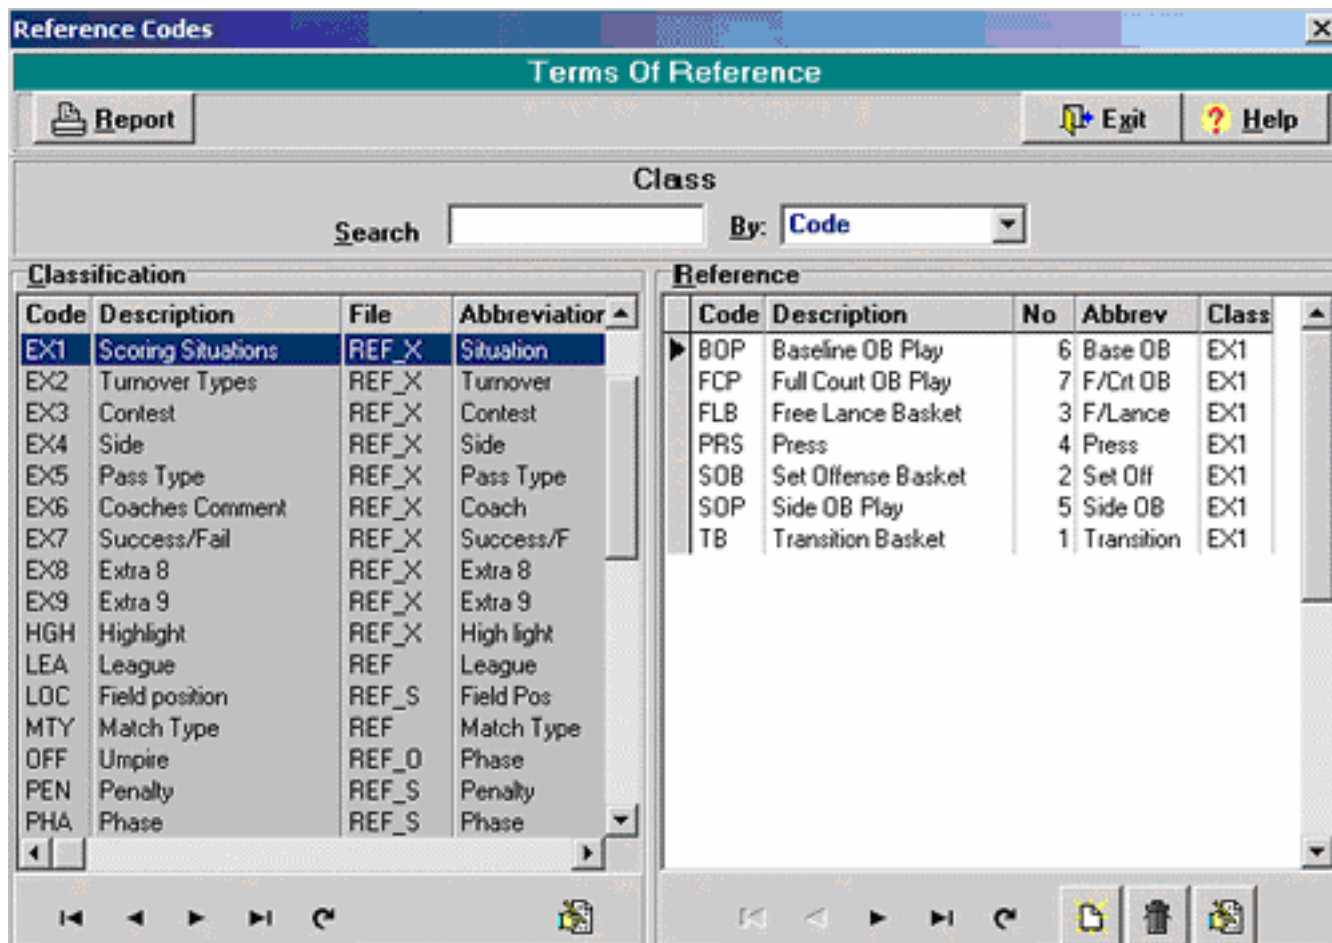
Reference Codes

Terms Of Reference

Report

Exit

Help

Class

Search

By: Code

Classification

| Code | Description | File | Abbreviatior |
|---|---|---|---|
| EX1 | Scoring Situations | REF_X | Situation |
| EX2 | Turnover Types | REF_X | Turnover |
| EX3 | Contest | REF_X | Contest |
| EX4 | Side | REF_X | Side |
| EX5 | Pass Type | REF_X | Pass Type |
| EX6 | Coaches Comment | REF_X | Coach |
| EX7 | Success/Fail | REF_X | Success/F |
| EX8 | Extra 8 | REF_X | Extra 8 |
| EX9 | Extra 9 | REF_X | Extra 9 |
| HGH | Highlight | REF_X | High light |
| LEA | League | REF | League |
| LOC | Field position | REF_S | Field Pos |
| MTY | Match Type | REF | Match Type |
| OFF | Umpire | REF_0 | Phase |
| PEN | Penalty | REF_S | Penalty |
| PHA | Phase | REF_S | Phase |

Reference

| Code | Description | No | Abbrev | Class |
|---|---|---|---|---|
| BOP | Baseline OB Play | 6 | Base OB | EX1 |
| FCP | Full Court OB Play | 7 | F/Crt OB | EX1 |
| FLB | Free Lance Basket | 3 | F/Lance | EX1 |
| PRS | Press | 4 | Press | EX1 |
| SOB | Set Offense Basket | 2 | Set Off | EX1 |
| SOP | Side OB Play | 5 | Side OB | EX1 |
| TB | Transition Basket | 1 | Transition | EX1 |